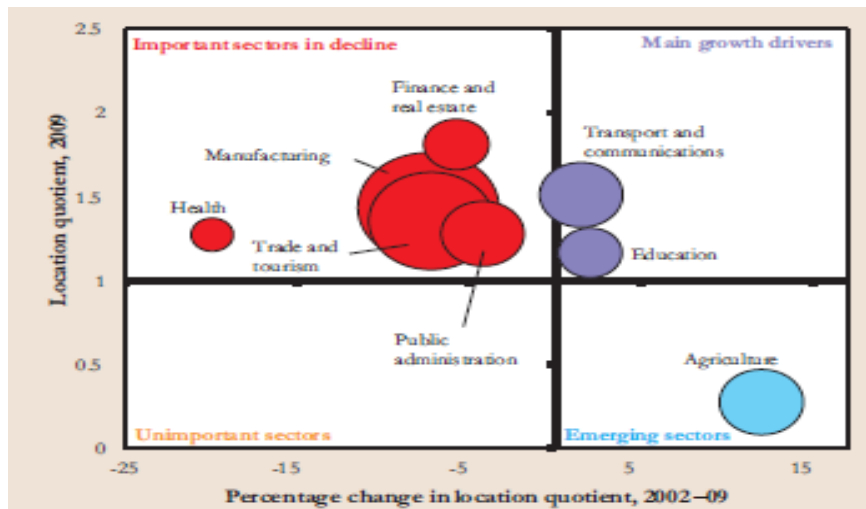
Important sectors in decline

Main growth drivers

Finance and real estate

Manufacturing

Transport and communications

Health

Trade and tourism

Education

Public administration

Agriculture

Unimportant sectors

Emerging sectors

2.5
2
1.5
1
0.5
0

-25
-15
-5
5
15

Location quotient, 2009

Percentage change in location quotient, 2002–09